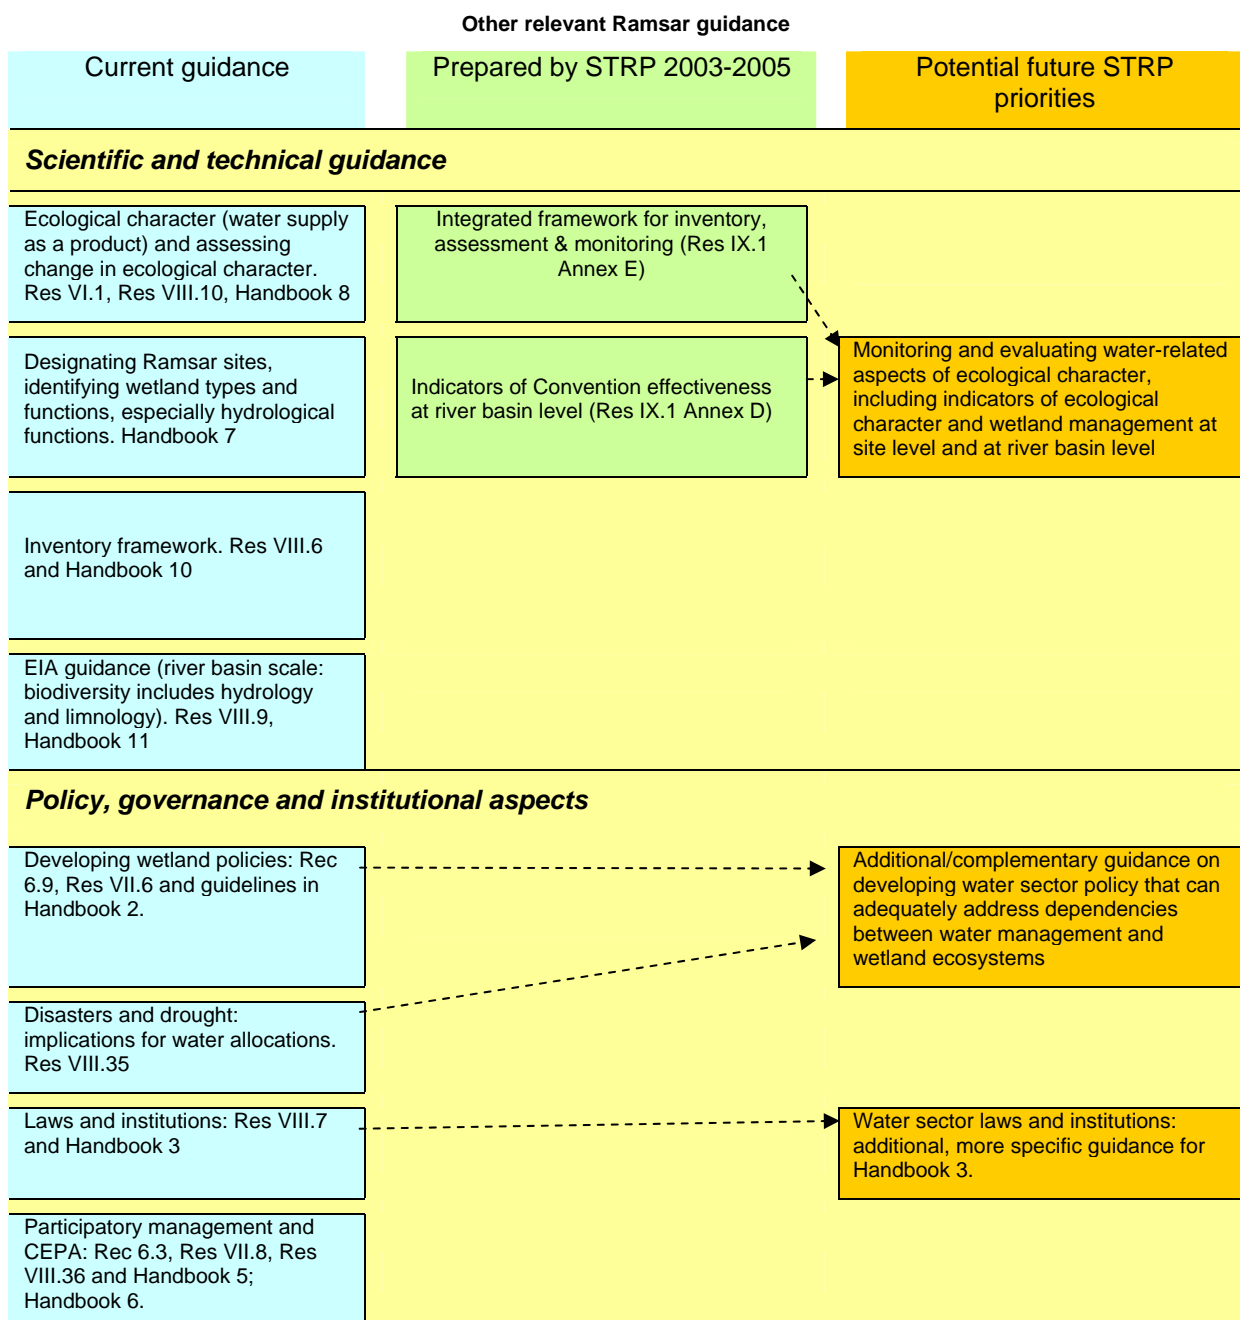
Other relevant Ramsar guidance

Current guidance

Prepared by STRP 2003-2005

Potential future STRP priorities

Scientific and technical guidance

Ecological character (water supply as a product) and assessing change in ecological character. Res VI.1, Res VIII.10, Handbook 8

Integrated framework for inventory, assessment & monitoring (Res IX.1 Annex E)

Designating Ramsar sites, identifying wetland types and functions, especially hydrological functions. Handbook 7

Indicators of Convention effectiveness at river basin level (Res IX.1 Annex D)

Monitoring and evaluating water-related aspects of ecological character, including indicators of ecological character and wetland management at site level and at river basin level

Inventory framework. Res VIII.6 and Handbook 10

EIA guidance (river basin scale: biodiversity includes hydrology and limnology). Res VIII.9, Handbook 11

Policy, governance and institutional aspects

Developing wetland policies: Rec 6.9, Res VII.6 and guidelines in Handbook 2.

Additional/complementary guidance on developing water sector policy that can adequately address dependencies between water management and wetland ecosystems

Disasters and drought: implications for water allocations. Res VIII.35

Laws and institutions: Res VIII.7 and Handbook 3

Water sector laws and institutions: additional, more specific guidance for Handbook 3.

Participatory management and CEPA: Rec 6.3, Res VII.8, Res VIII.36 and Handbook 5; Handbook 6.